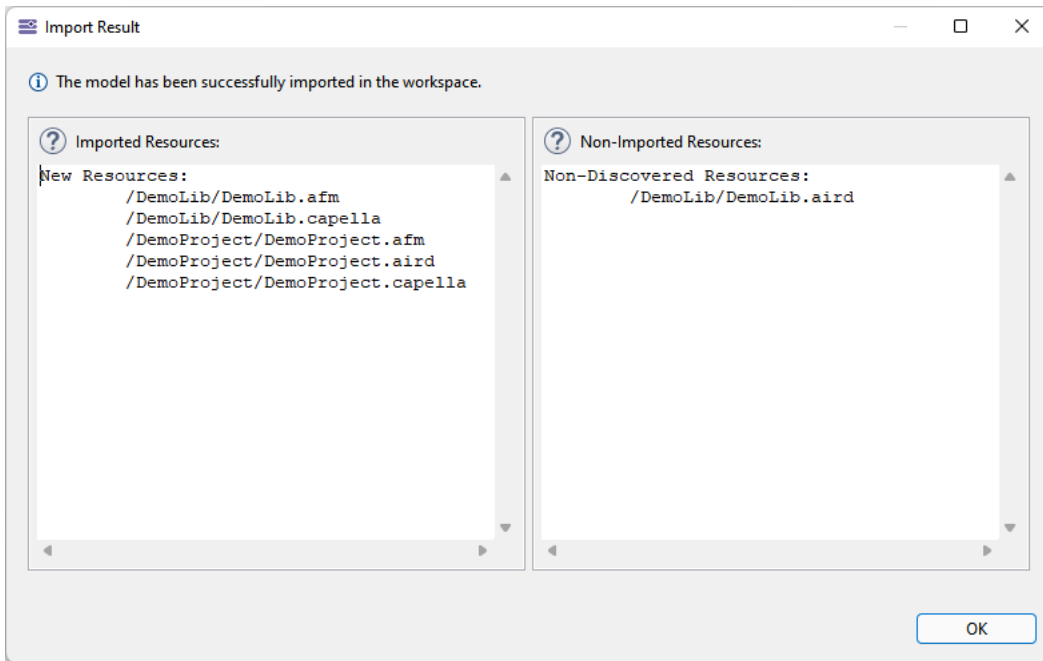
Import Result

The model has been successfully imported in the workspace.

Imported Resources:

New Resources:
/DemoLib/DemoLib.afm
/DemoLib/DemoLib.capella
/DemoProject/DemoProject.afm
/DemoProject/DemoProject.aird
/DemoProject/DemoProject.capella

Non-Imported Resources:

Non-Discovered Resources:
/DemoLib/DemoLib.aird

OK